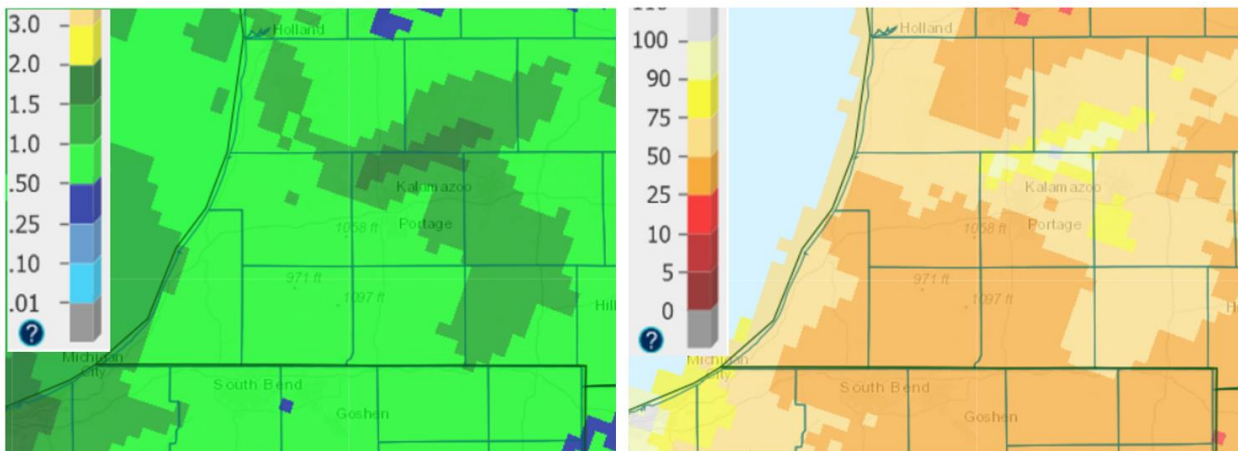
3.0
2.0
1.5
1.0
.50
.25
.10
.01
?
Holland
Kalamazoo
Portage
1058 ft
971 ft
1097 ft
Hill
Michigan City
South Bend
Goshen

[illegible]
100
90
75
50
25
10
5
0
?
Holland
Kalamazoo
Portage
1058 ft
971 ft
1097 ft
Michigan City
South Bend
Goshen